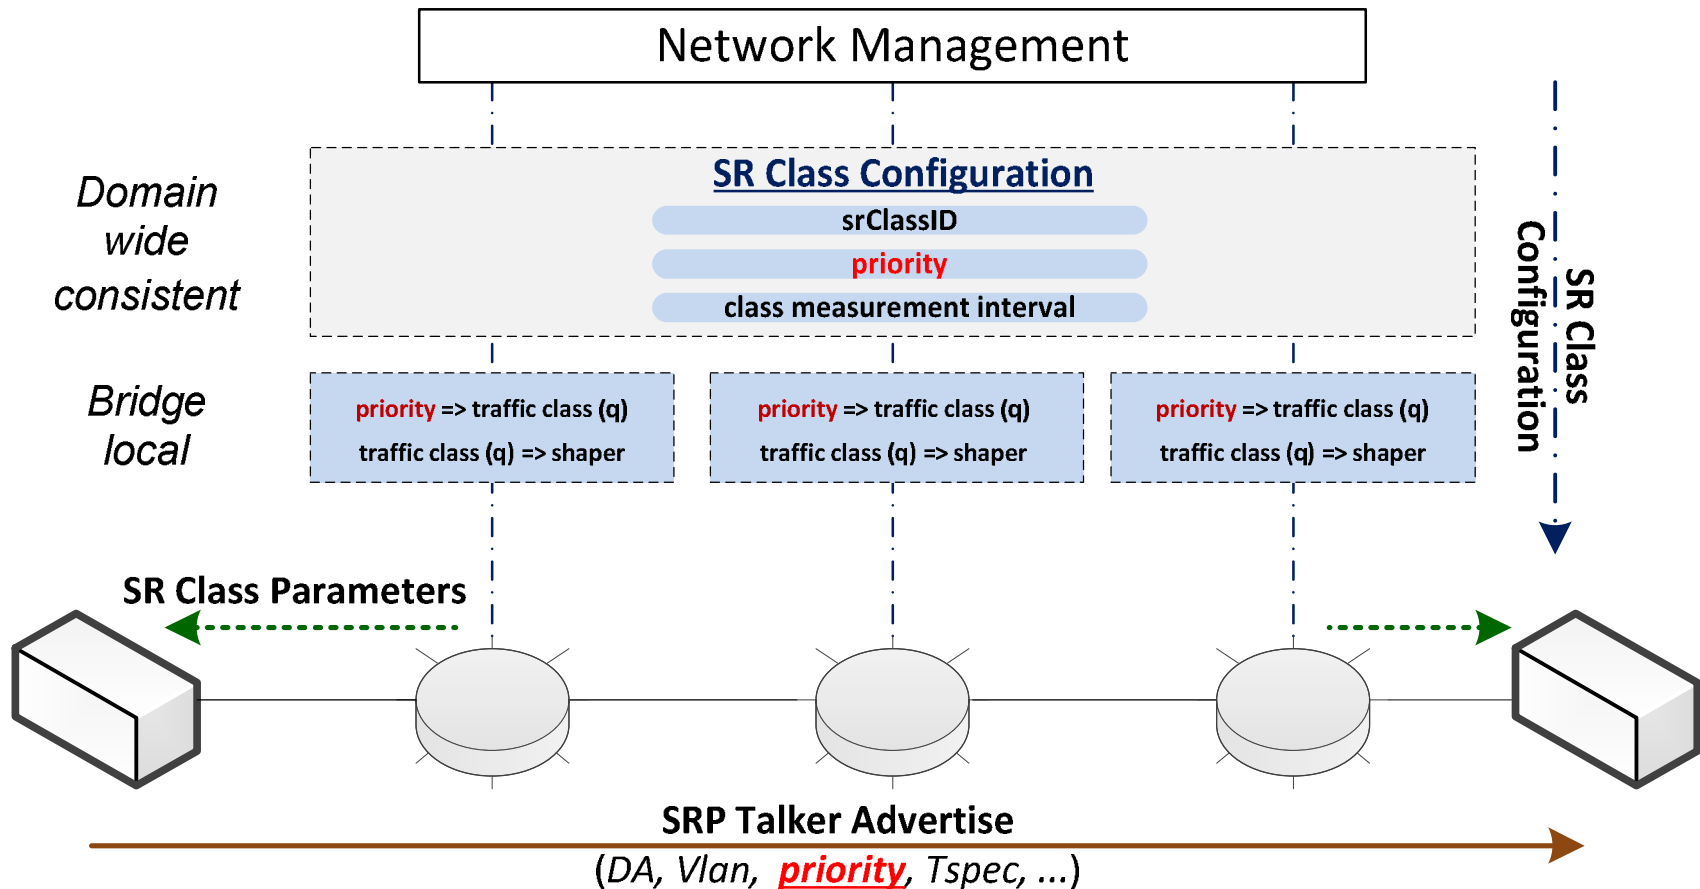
Network Management

Domain wide consistent

SR Class Configuration

srClassID

priority

class measurement interval

SR Class Configuration

Bridge local

priority => traffic class (q)

traffic class (q) => shaper

priority => traffic class (q)

traffic class (q) => shaper

priority => traffic class (q)

traffic class (q) => shaper

SR Class Parameters

SRP Talker Advertise

(DA, Vlan, priority, Tspec, ...)